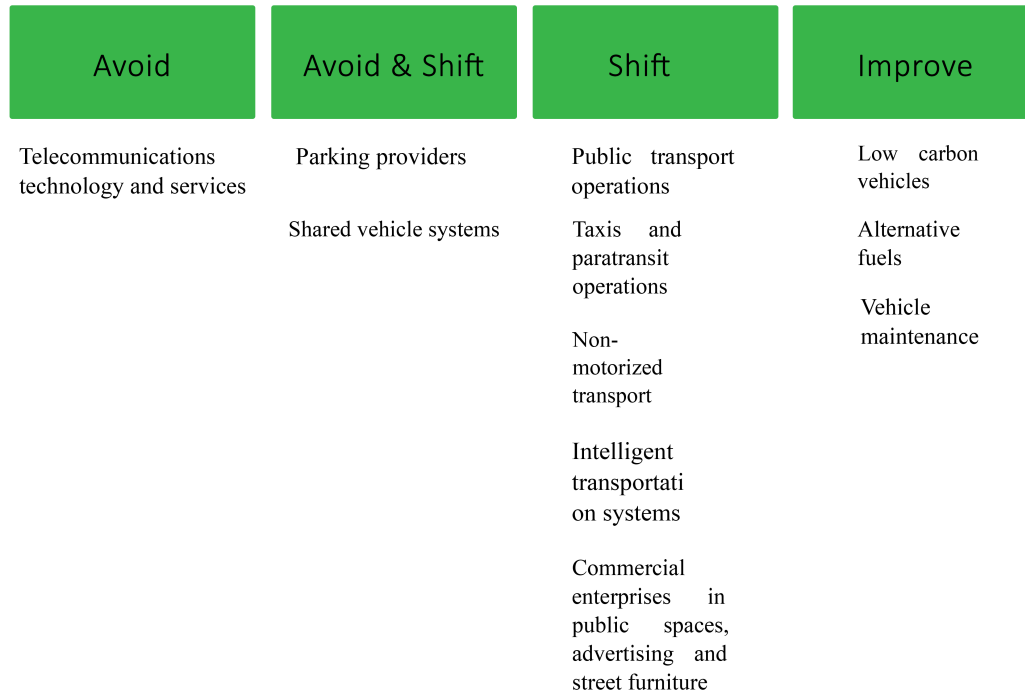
Avoid

Avoid & Shift

Shift

Improve

Telecommunications technology and services

Parking providers

Shared vehicle systems

Public transport operations

Taxis and paratransit operations

Non-motorized transport

Intelligent transportati on systems

Commercial enterprises in public spaces, advertising and street furniture

Low carbon vehicles

Alternative fuels

Vehicle maintenance